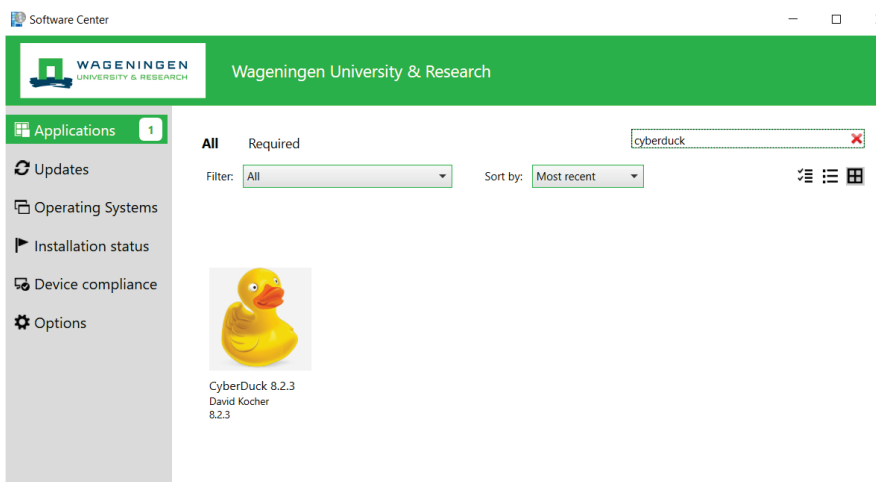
Software Center

WAGENINGEN
UNIVERSITY & RESEARCH

Wageningen University & Research

Applications 1
Updates
Operating Systems
Installation status
Device compliance
Options

All Required

cyberduck

Filter: All

Sort by: Most recent

CyberDuck 8.2.3
David Kocher
8.2.3